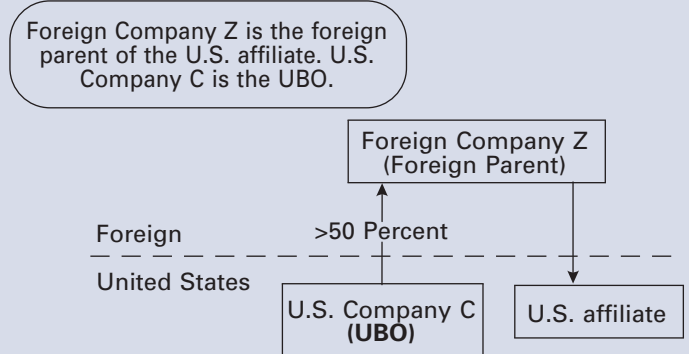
Foreign Company Z is the foreign parent of the U.S. affiliate. U.S. Company C is the UBO.

Foreign Company Z
(Foreign Parent)

Foreign

>50 Percent

United States

U.S. Company C
**(UBO)**

U.S. affiliate